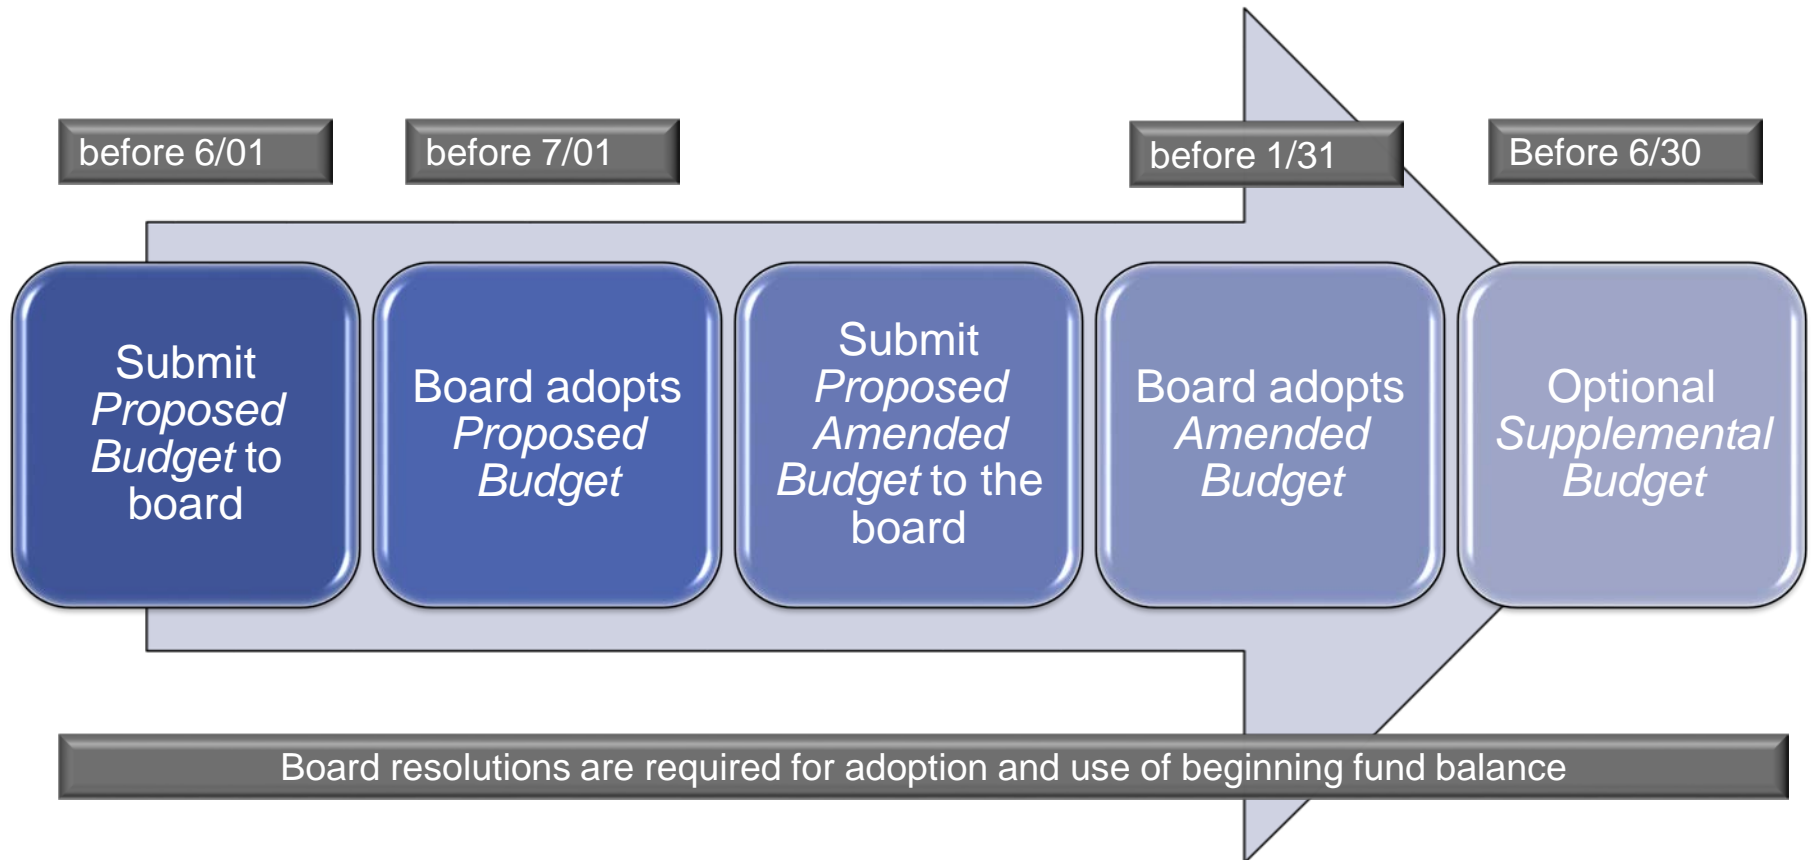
before 6/01

before 7/01

before 1/31

Before 6/30

Submit *Proposed Budget* to board

Board adopts *Proposed Budget*

Submit *Proposed Amended Budget* to the board

Board adopts *Amended Budget*

Optional *Supplemental Budget*

Board resolutions are required for adoption and use of beginning fund balance